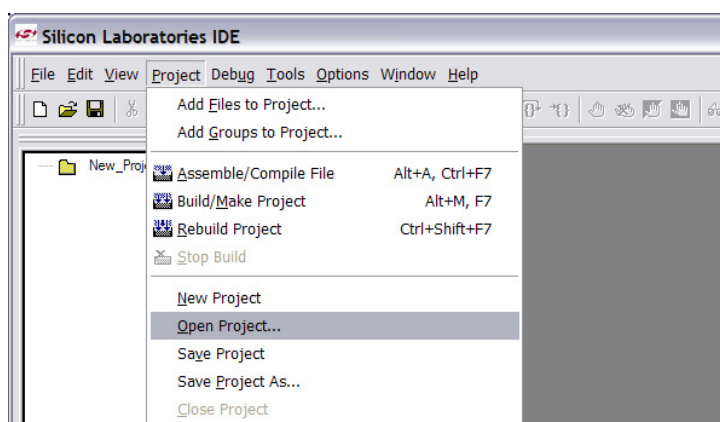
Silicon Laboratories IDE

File Edit View Project Debug Tools Options Window Help

New_Proj

Add Files to Project...
Add Groups to Project...

Assemble/Compile File Alt+A, Ctrl+F7
Build/Make Project Alt+M, F7
Rebuild Project Ctrl+Shift+F7
Stop Build

New Project
Open Project...
Save Project
Save Project As...
Close Project